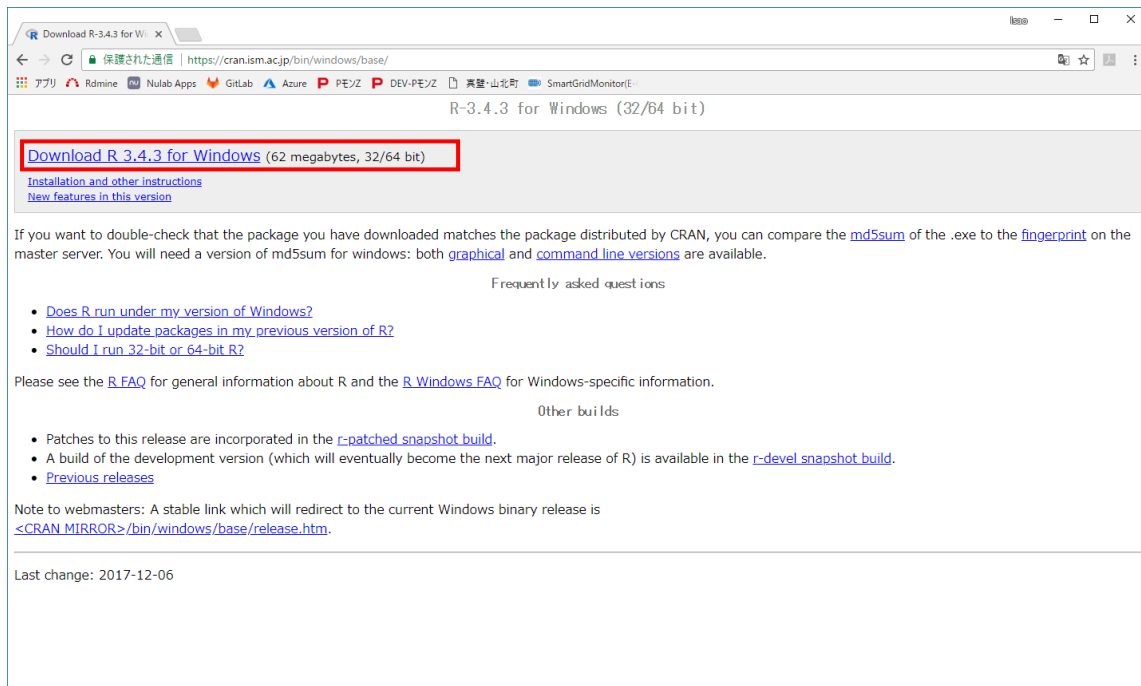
Download R-3.4.3 for Wi ×

isao

保護された通信 | https://cran.ism.ac.jp/bin/windows/base/

アプリ Rdmine Nulab Apps GitLab Azure Pモンズ DEV-Pモンズ 実験・山北町 SmartGridMonitor(E

R-3.4.3 for Windows (32/64 bit)

Download R 3.4.3 for Windows (62 megabytes, 32/64 bit)

Installation and other instructions
New features in this version

If you want to double-check that the package you have downloaded matches the package distributed by CRAN, you can compare the md5sum of the .exe to the fingerprint on the master server. You will need a version of md5sum for windows: both graphical and command line versions are available.

Frequently asked questions

- Does R run under my version of Windows?
- How do I update packages in my previous version of R?
- Should I run 32-bit or 64-bit R?

Please see the R FAQ for general information about R and the R Windows FAQ for Windows-specific information.

Other builds

- Patches to this release are incorporated in the r-patched snapshot build.
- A build of the development version (which will eventually become the next major release of R) is available in the r-devel snapshot build.
- Previous releases

Note to webmasters: A stable link which will redirect to the current Windows binary release is <CRAN MIRROR>/bin/windows/base/release.htm.

Last change: 2017-12-06